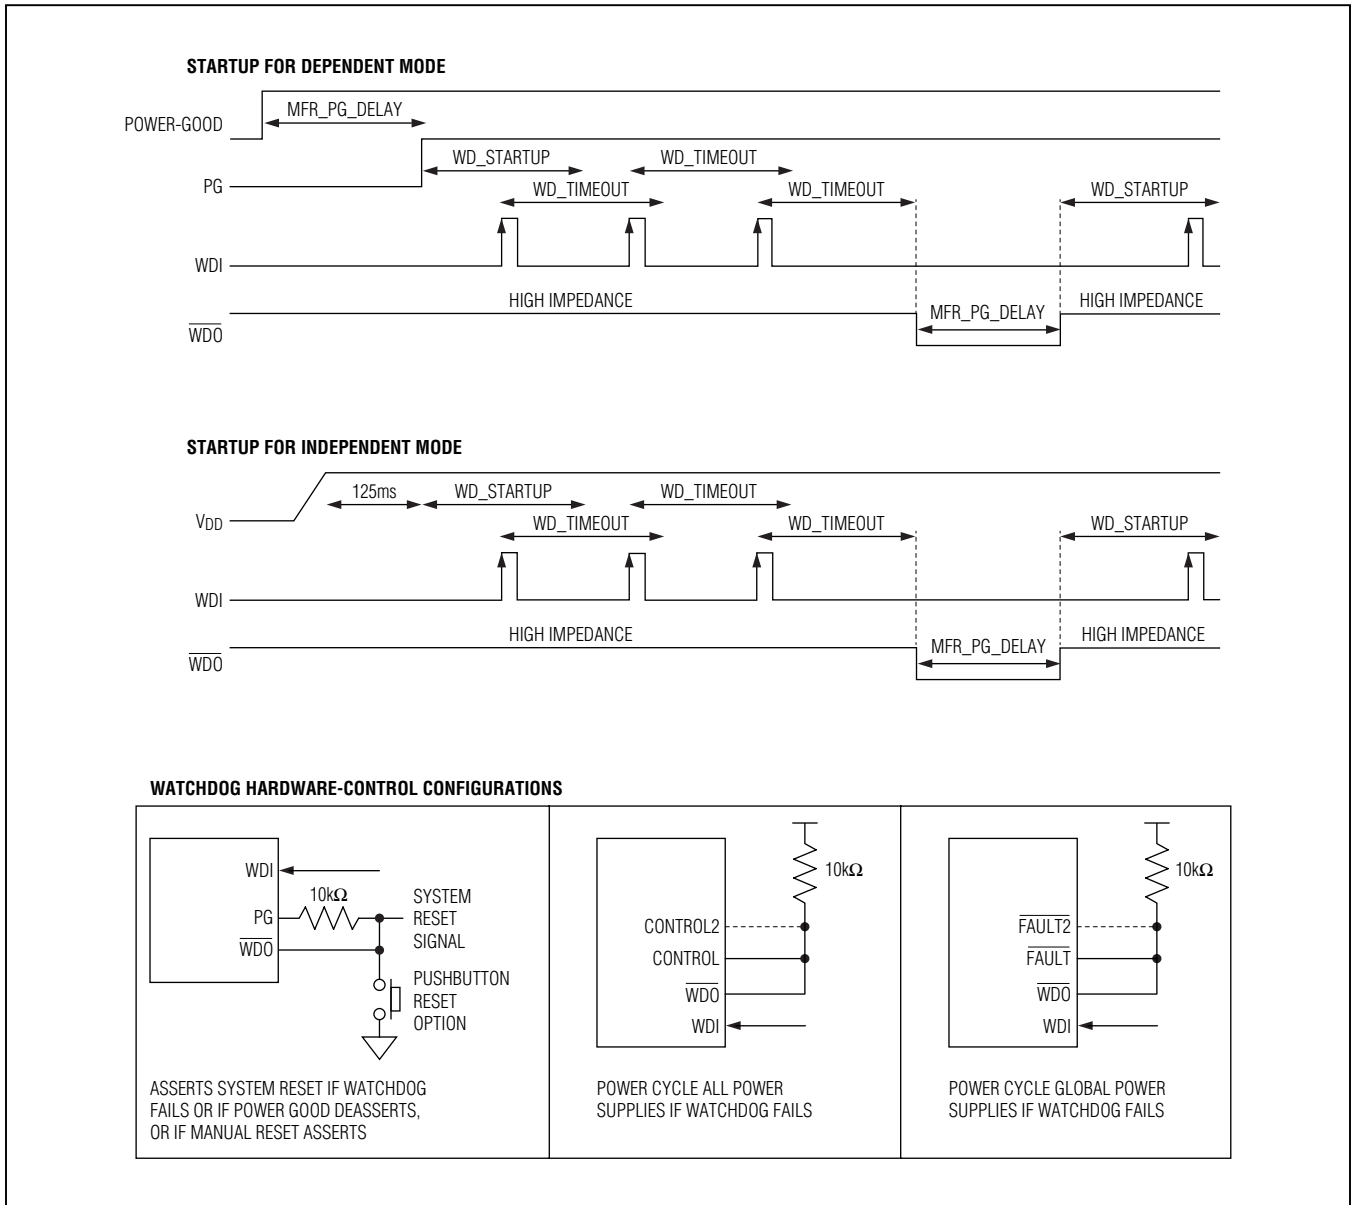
STARTUP FOR DEPENDENT MODE

POWER-GOOD
MFR_PG_DELAY
PG
WD_STARTUP
WD_TIMEOUT
WD_TIMEOUT
WD_TIMEOUT
WD_STARTUP
WDI
HIGH IMPEDANCE
MFR_PG_DELAY
HIGH IMPEDANCE
$\overline{WDO}$

STARTUP FOR INDEPENDENT MODE

$V_{DD}$
125ms
WD_STARTUP
WD_TIMEOUT
WD_TIMEOUT
WD_TIMEOUT
WD_STARTUP
WDI
HIGH IMPEDANCE
MFR_PG_DELAY
HIGH IMPEDANCE
$\overline{WDO}$

WATCHDOG HARDWARE-CONTROL CONFIGURATIONS

WDI
10kΩ
PG
$\overline{WDO}$
SYSTEM RESET SIGNAL
PUSHBUTTON RESET OPTION

ASSERTS SYSTEM RESET IF WATCHDOG FAILS OR IF POWER GOOD DEASSERTS, OR IF MANUAL RESET ASSERTS

10kΩ
CONTROL2
CONTROL
$\overline{WDO}$
WDI

POWER CYCLE ALL POWER SUPPLIES IF WATCHDOG FAILS

10kΩ
$\overline{FAULT2}$
$\overline{FAULT}$
$\overline{WDO}$
WDI

POWER CYCLE GLOBAL POWER SUPPLIES IF WATCHDOG FAILS